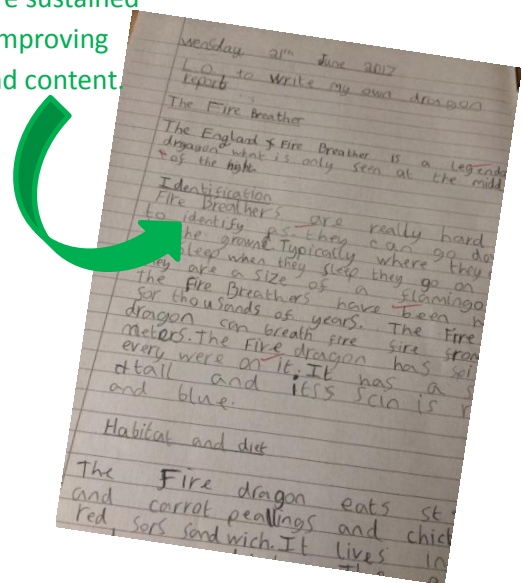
e sustained
mproving
nd content.

wensday 21th June 2017
L.O to write my own dragon report

The Fire Breather

The England Fire Breather is a legend dragon that is only seen at the midd of the night.

Identification
Fire Breathers are really hard to identify as they can go do the ground. Typically where they sleep when they sleep they go on they are a size of a flamingo. The Fire Breathers have been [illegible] for thousands of years. The Fire dragon can breath fire fire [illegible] meters. The Fire dragon has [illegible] every were on it. It has a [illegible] tall and its scin is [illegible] and blue.

Habitat and diet

The Fire dragon eats st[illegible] and carrot peallings and chic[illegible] red sors sand wich. It lives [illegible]